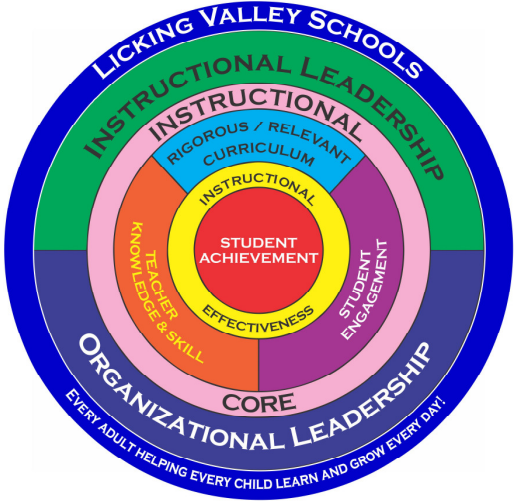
Licking Valley Schools

Instructional Leadership

INSTRUCTIONAL

RIGOROUS / RELEVANT CURRICULUM

INSTRUCTIONAL

STUDENT ACHIEVEMENT

EFFECTIVENESS

TEACHER KNOWLEDGE & SKILL

STUDENT ENGAGEMENT

CORE

Organizational Leadership

Every adult helping every child learn and grow every day!